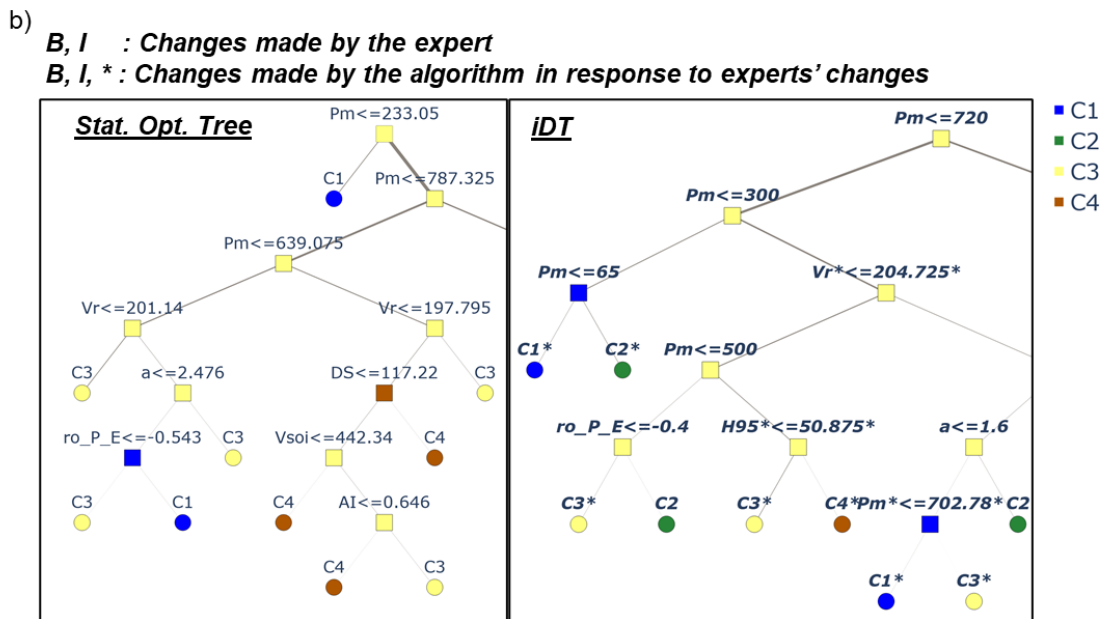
b)

B, I : Changes made by the expert

B, I, * : Changes made by the algorithm in response to experts' changes

Stat. Opt. Tree

Pm<=233.05

C1

Pm<=787.325

Pm<=639.075

Vr<=201.14

Vr<=197.795

C3

a<=2.476

DS<=117.22

C3

ro_P_E<=-0.543

C3

Vsoi<=442.34

C4

C3

C1

C4

AI<=0.646

C4

C3

iDT

Pm<=720

Pm<=300

Pm<=65

Vr*<=204.725*

C1*

C2*

Pm<=500

ro_P_E<=-0.4

H95*<=50.875*

a<=1.6

C3*

C2

C3*

C4*

Pm*<=702.78*

C2

C1*

C3*

C1

C2

C3

C4